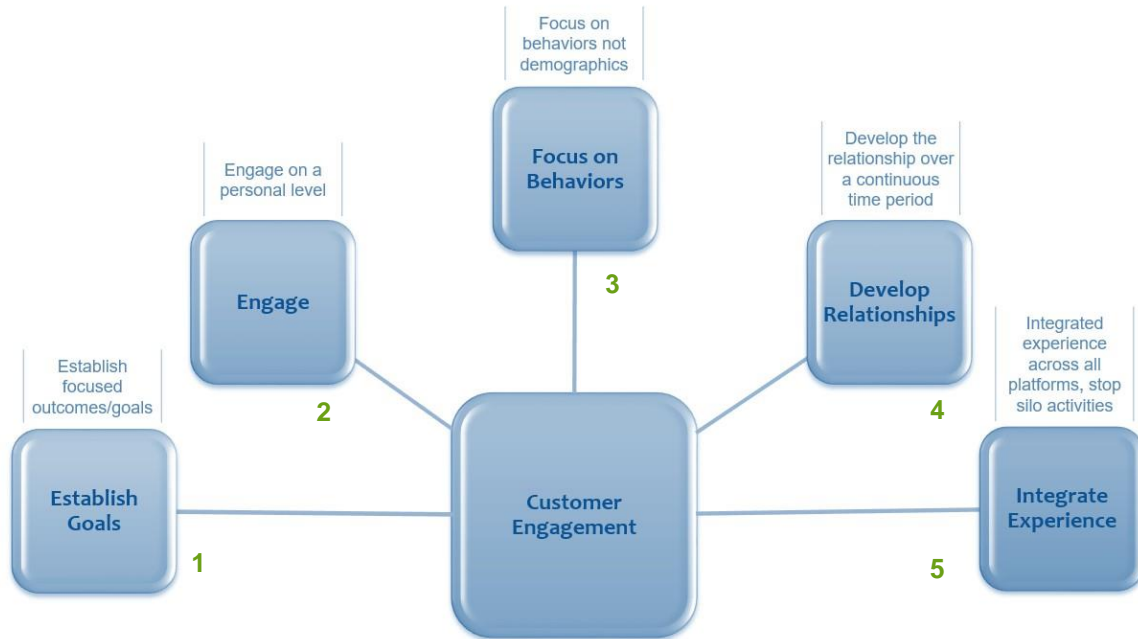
Focus on behaviors not demographics

Focus on Behaviors

3

Engage on a personal level

Engage

2

Develop the relationship over a continuous time period

Develop Relationships

4

Establish focused outcomes/goals

Establish Goals

1

Customer Engagement

Integrated experience across all platforms, stop silo activities

Integrate Experience

5